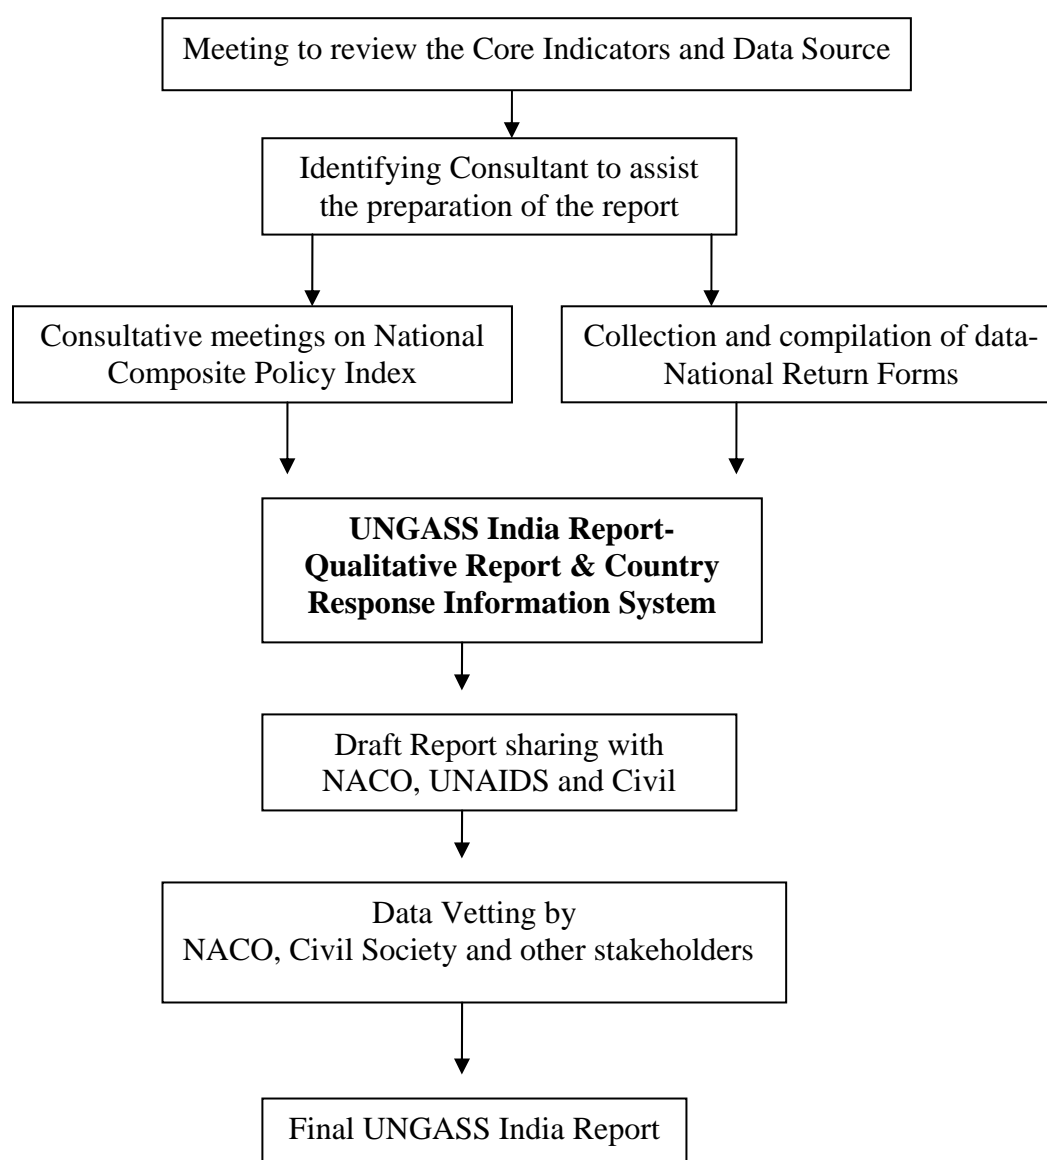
Meeting to review the Core Indicators and Data Source

Identifying Consultant to assist the preparation of the report

Consultative meetings on National Composite Policy Index

Collection and compilation of data-National Return Forms

**UNGASS India Report-Qualitative Report & Country Response Information System**

Draft Report sharing with NACO, UNAIDS and Civil

Data Vetting by NACO, Civil Society and other stakeholders

Final UNGASS India Report